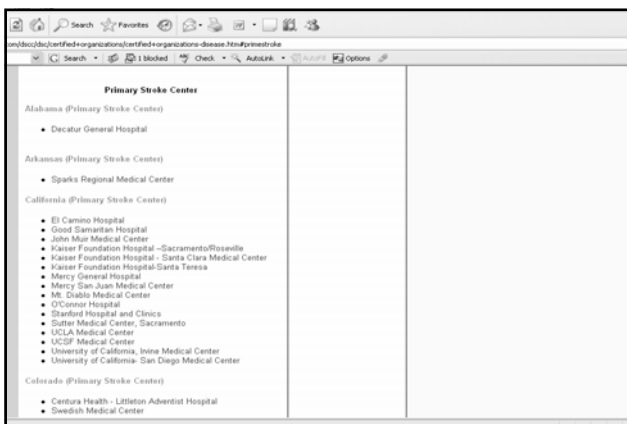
Search Favorites

om/dscc/dsc/certified+organizations/certified+organizations-disease.htm#primestroke

Search • 1 blocked Check • AutoLink • AutoFill Options

Primary Stroke Center

Alabama (Primary Stroke Center)

- Decatur General Hospital

Arkansas (Primary Stroke Center)

- Sparks Regional Medical Center

California (Primary Stroke Center)

- El Camino Hospital
- Good Samaritan Hospital
- John Muir Medical Center
- Kaiser Foundation Hospital –Sacramento/Roseville
- Kaiser Foundation Hospital - Santa Clara Medical Center
- Kaiser Foundation Hospital-Santa Teresa
- Mercy General Hospital
- Mercy San Juan Medical Center
- Mt. Diablo Medical Center
- O'Connor Hospital
- Stanford Hospital and Clinics
- Sutter Medical Center, Sacramento
- UCLA Medical Center
- UCSF Medical Center
- University of California, Irvine Medical Center
- University of California- San Diego Medical Center

Colorado (Primary Stroke Center)

- Centura Health - Littleton Adventist Hospital
- Swedish Medical Center